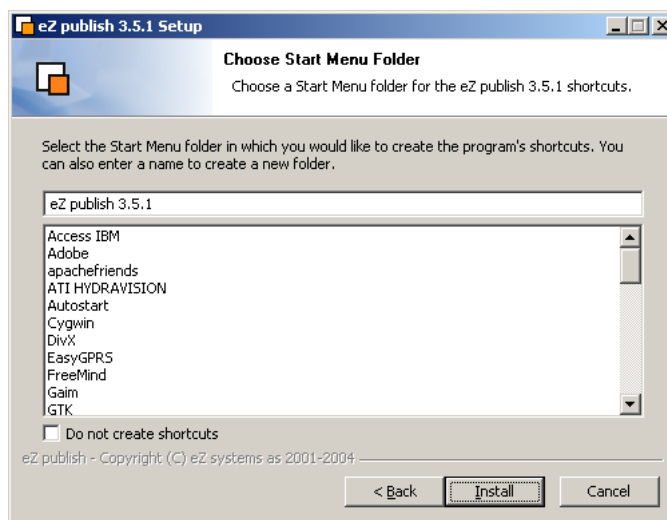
eZ publish 3.5.1 Setup

Choose Start Menu Folder

Choose a Start Menu folder for the eZ publish 3.5.1 shortcuts.

Select the Start Menu folder in which you would like to create the program's shortcuts. You can also enter a name to create a new folder.

eZ publish 3.5.1

Access IBM
Adobe
apachefriends
ATI HYDRAVISION
Autostart
Cygwin
DivX
EasyGPRS
FreeMind
Gaim
GTK

Do not create shortcuts

eZ publish - Copyright (C) eZ systems as 2001-2004

< Back
Install
Cancel